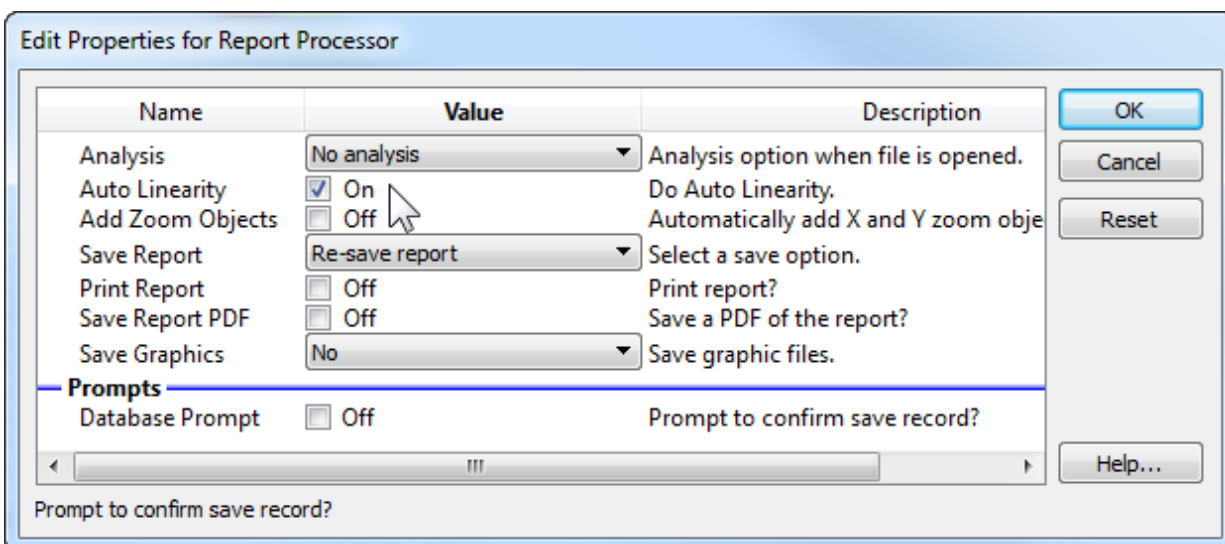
Edit Properties for Report Processor

| Name | Value | Description |
|---|---|---|
| Analysis | No analysis | Analysis option when file is opened. |
| Auto Linearity | On | Do Auto Linearity. |
| Add Zoom Objects | Off | Automatically add X and Y zoom obje |
| Save Report | Re-save report | Select a save option. |
| Print Report | Off | Print report? |
| Save Report PDF | Off | Save a PDF of the report? |
| Save Graphics | No | Save graphic files. |
| **Prompts** | | |
| Database Prompt | Off | Prompt to confirm save record? |

OK
Cancel
Reset
Help...

Prompt to confirm save record?